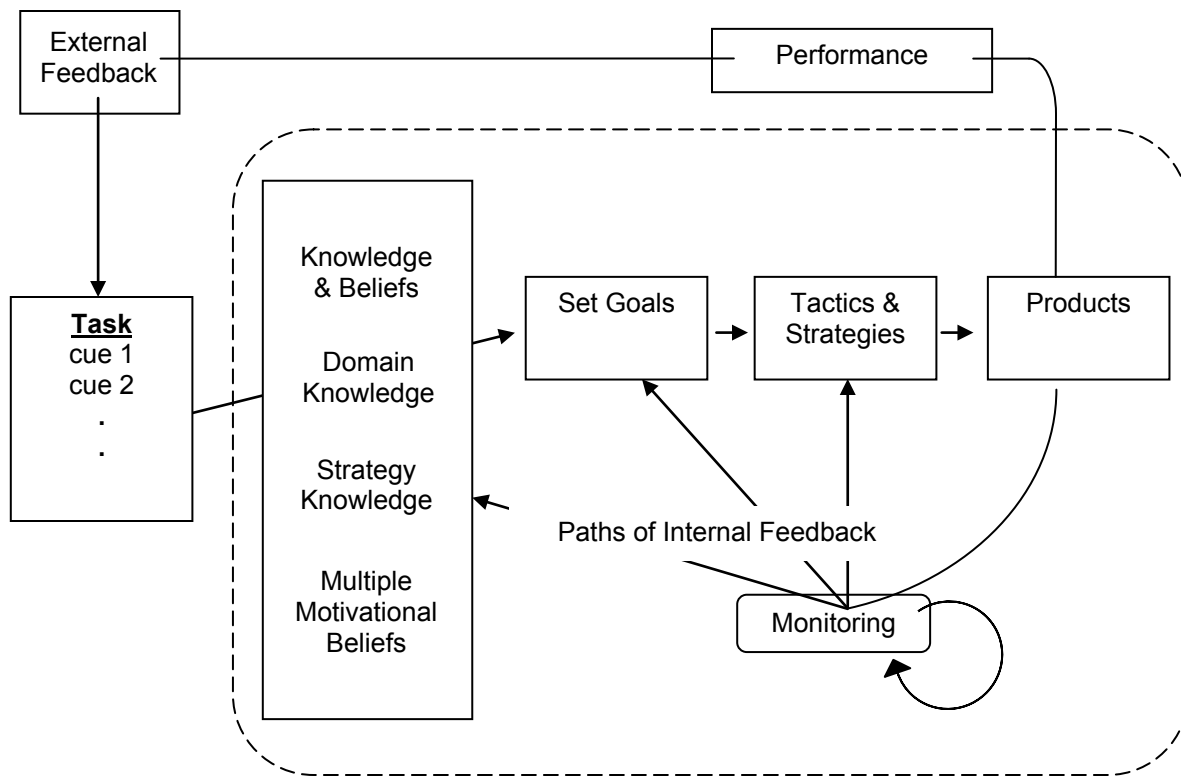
External Feedback

Performance

Task
cue 1
cue 2
.
.

Knowledge & Beliefs

Domain Knowledge

Strategy Knowledge

Multiple Motivational Beliefs

Set Goals

Tactics & Strategies

Products

Paths of Internal Feedback

Monitoring